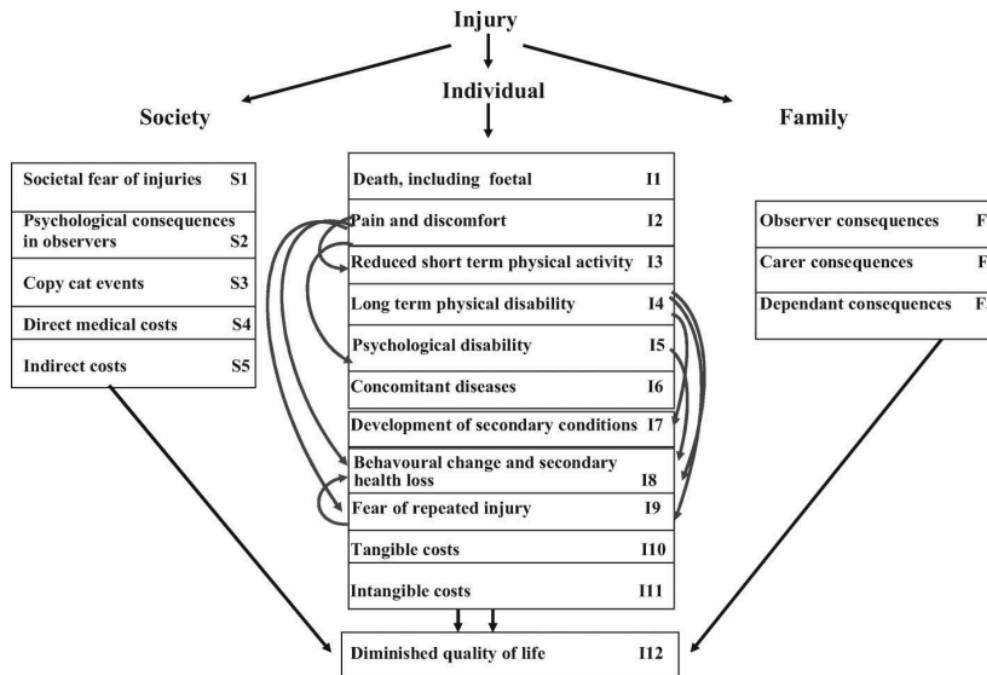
Injury

Individual

Society

Family

Societal fear of injuries S1

Psychological consequences in observers S2

Copy cat events S3

Direct medical costs S4

Indirect costs S5

Death, including foetal I1

Pain and discomfort I2

Reduced short term physical activity I3

Long term physical disability I4

Psychological disability I5

Concomitant diseases I6

Development of secondary conditions I7

Behavioural change and secondary health loss I8

Fear of repeated injury I9

Tangible costs I10

Intangible costs I11

Observer consequences F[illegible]

Carer consequences F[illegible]

Dependant consequences F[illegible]

Diminished quality of life I12